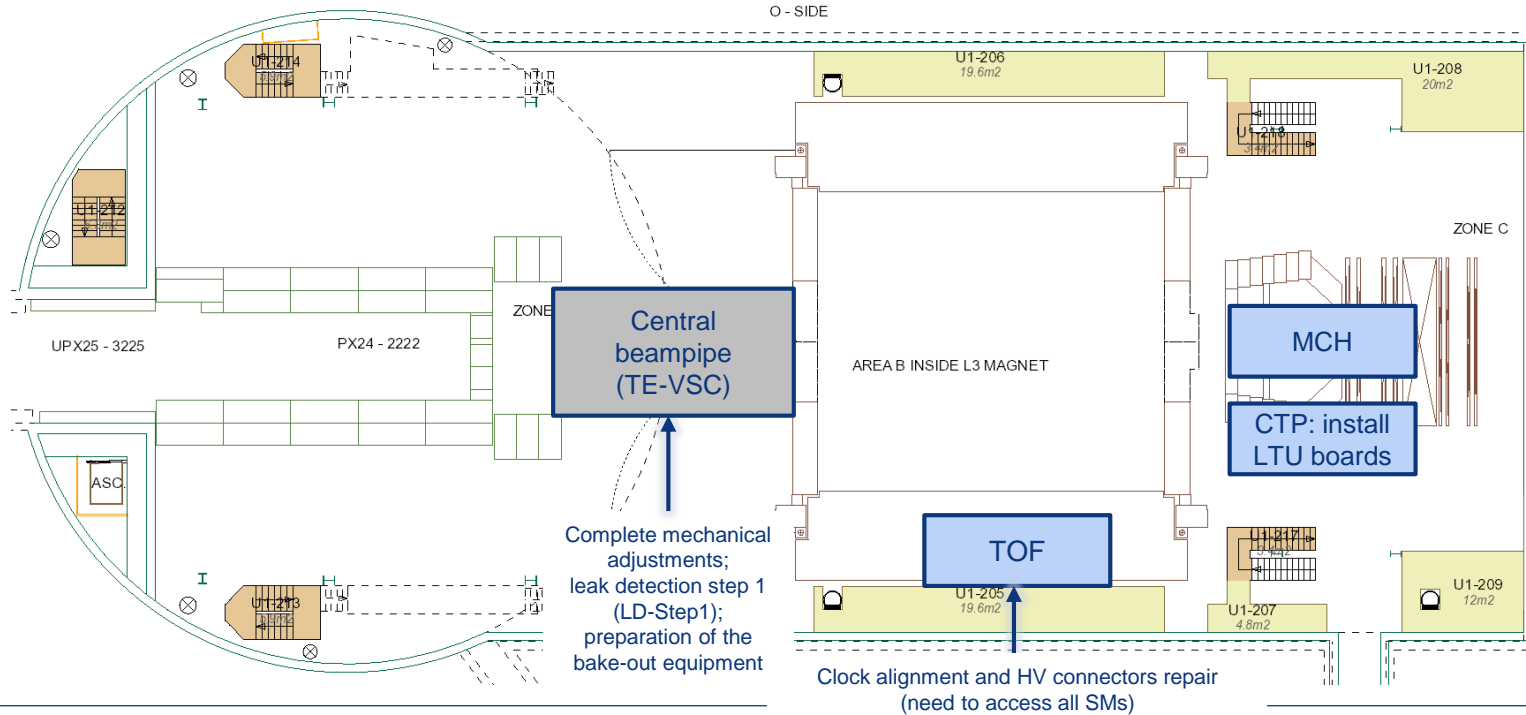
O - SIDE

U1-214

U1-206
19.6m2

U1-208
20m2

U1-218

U1-212

ZONE C

ZONE

Central beampipe (TE-VSC)

UPX25 - 3225

PX24 - 2222

AREA B INSIDE L3 MAGNET

MCH

CTP: install LTU boards

ASC.

Complete mechanical adjustments; leak detection step 1 (LD-Step1); preparation of the bake-out equipment

TOF

U1-217

U1-213

U1-205
19.6m2

U1-207
4.8m2

U1-209
12m2

Clock alignment and HV connectors repair (need to access all SMs)